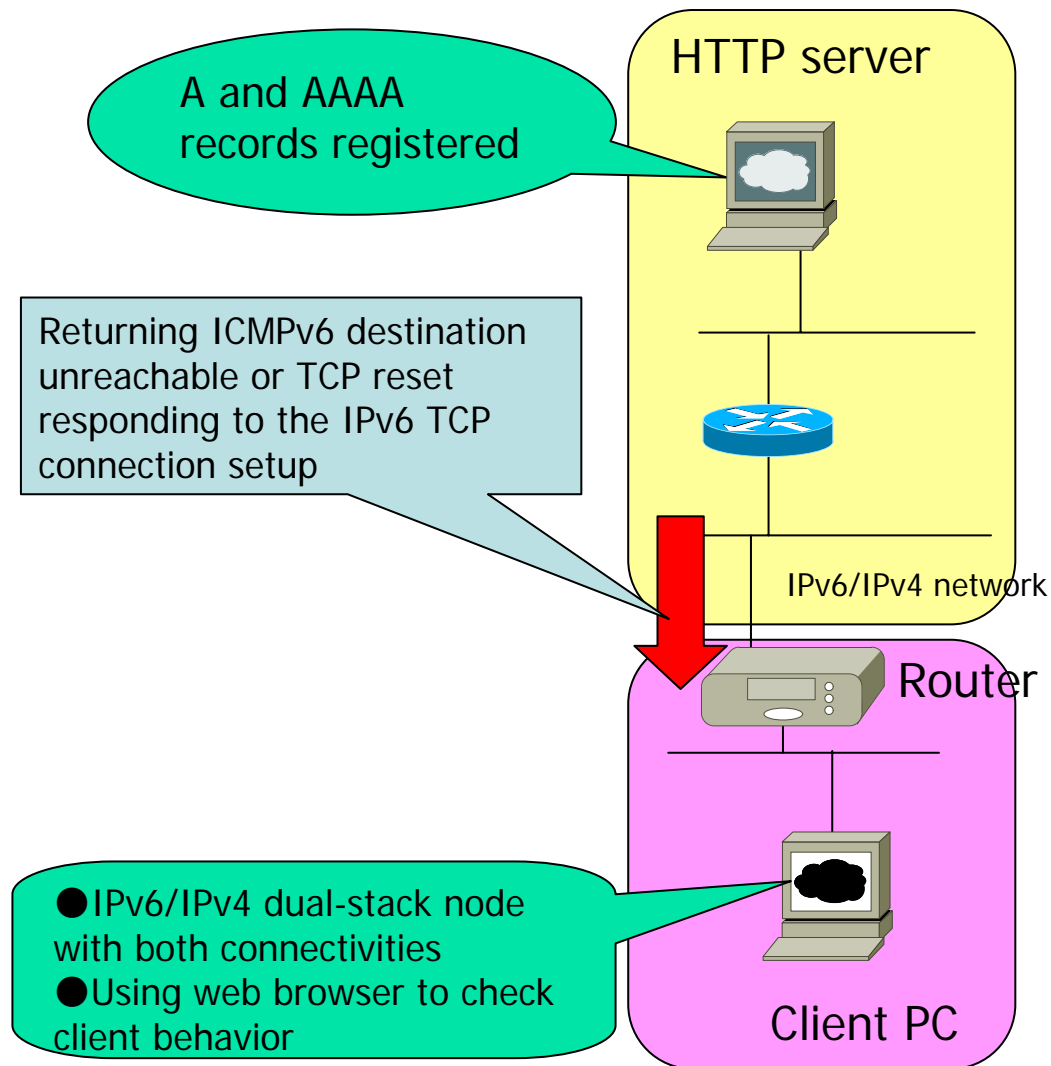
HTTP server

A and AAAA records registered

Returning ICMPv6 destination unreachable or TCP reset responding to the IPv6 TCP connection setup

IPv6/IPv4 network

Router

●IPv6/IPv4 dual-stack node with both connectivities
●Using web browser to check client behavior

Client PC